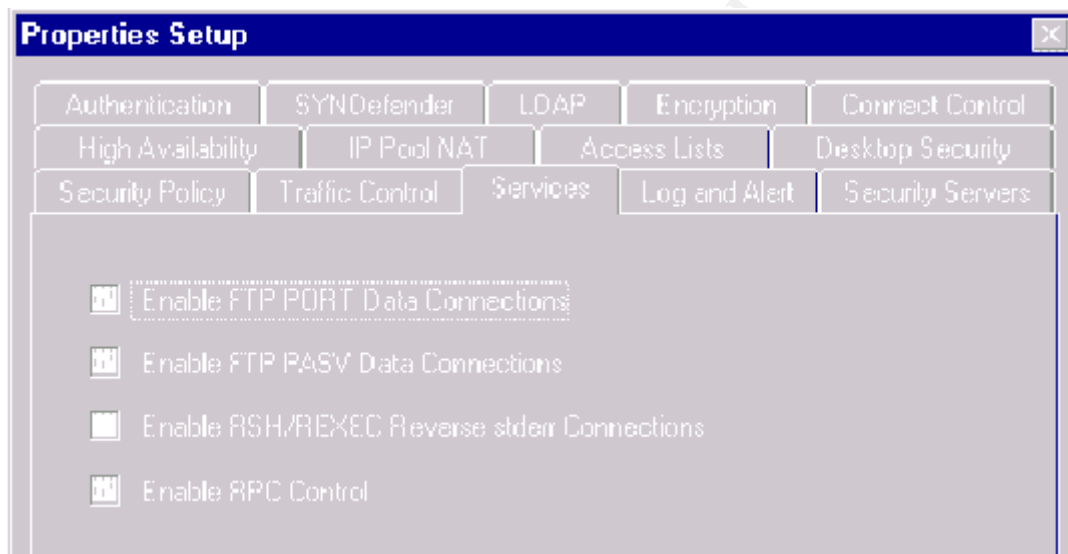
Properties Setup

Authentication | SYNDefender | LDAP | Encryption | Connect Control
High Availability | IP Pool NAT | Access Lists | Desktop Security
Security Policy | Traffic Control | Services | Log and Alert | Security Servers

Enable FTP PORT Data Connections

Enable FTP PASV Data Connections

Enable RSH/REXEC Reverse stderr Connections

Enable RPC Control